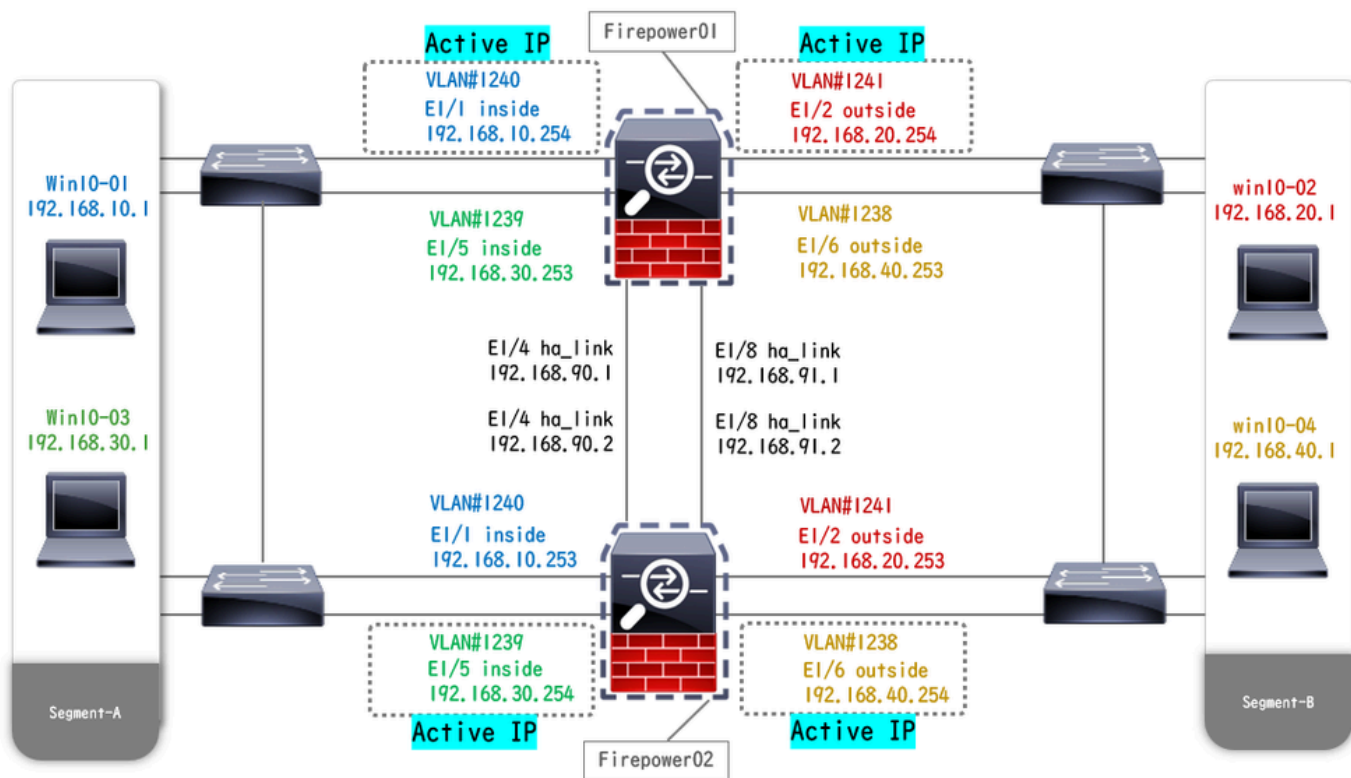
Active IP

Firepower01

Active IP

VLAN#1240
E1/1 inside
192.168.10.254

VLAN#1241
E1/2 outside
192.168.20.254

Win10-01
192.168.10.1

VLAN#1239
E1/5 inside
192.168.30.253

VLAN#1238
E1/6 outside
192.168.40.253

win10-02
192.168.20.1

E1/4 ha_link
192.168.90.1

E1/8 ha_link
192.168.91.1

Win10-03
192.168.30.1

E1/4 ha_link
192.168.90.2

E1/8 ha_link
192.168.91.2

win10-04
192.168.40.1

VLAN#1240
E1/1 inside
192.168.10.253

VLAN#1241
E1/2 outside
192.168.20.253

VLAN#1239
E1/5 inside
192.168.30.254

VLAN#1238
E1/6 outside
192.168.40.254

Segment-A

Segment-B

Active IP

Active IP

Firepower02